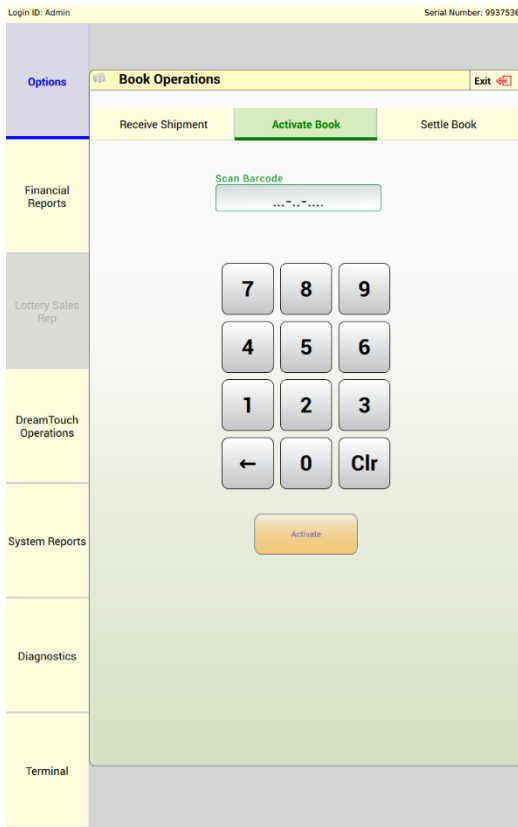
Login ID: Admin

Serial Number: 993753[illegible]

Options

Financial Reports

Lottery Sales Rep

DreamTouch Operations

System Reports

Diagnostics

Terminal

Book Operations

Exit

Receive Shipment

Activate Book

Settle Book

Scan Barcode

...-..-....

7 8 9
4 5 6
1 2 3
← 0 Clr

Activate